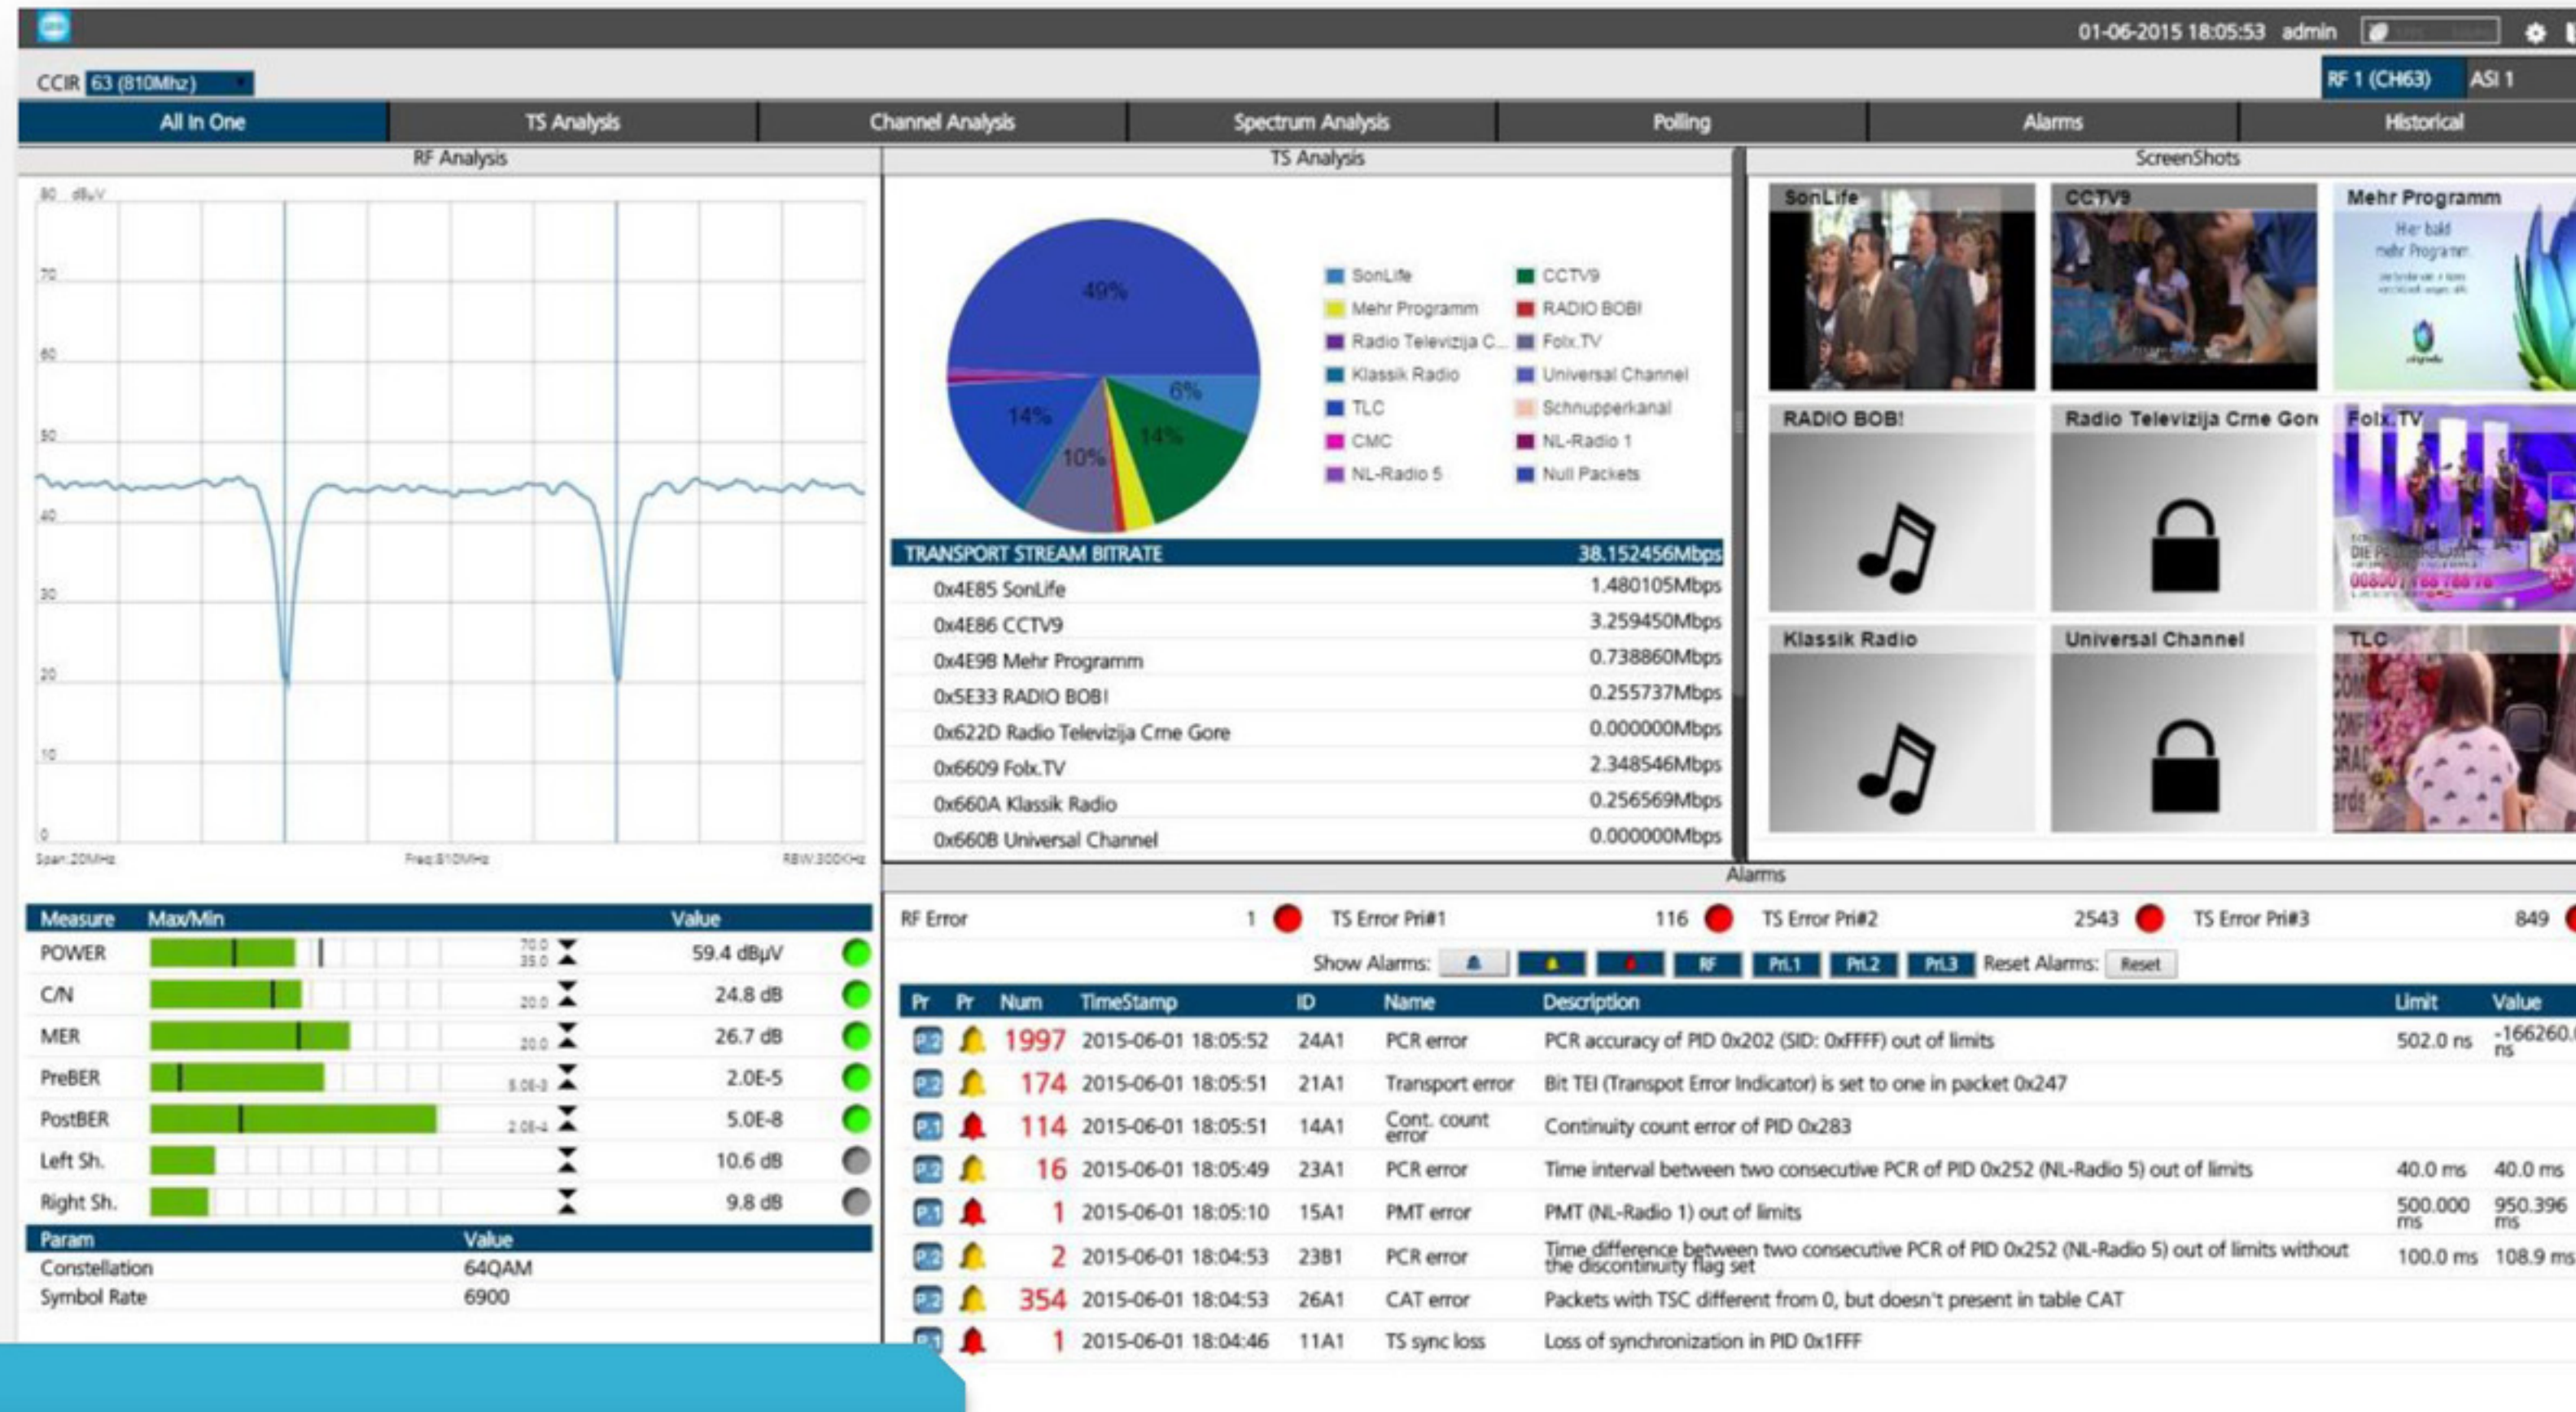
01-06-2015 18:05:53 admin

CCIR 63 (810Mhz)

RF 1 (CH63) ASI 1

All In One | TS Analysis | Channel Analysis | Spectrum Analysis | Polling | Alarms | Historical

RF Analysis

80 dBuV
70
60
50
40
30
20
10
0
Span:20MHz Freq:810MHz RBW:300KHz

| Measure | Max/Min | | Value |
|---|---|---|---|
| POWER | 70.0 35.0 | | 59.4 dBµV |
| C/N | 20.0 | | 24.8 dB |
| MER | 20.0 | | 26.7 dB |
| PreBER | 5.0E-3 | | 2.0E-5 |
| PostBER | 2.0E-4 | | 5.0E-8 |
| Left Sh. | | | 10.6 dB |
| Right Sh. | | | 9.8 dB |

| Param | Value |
|---|---|
| Constellation | 64QAM |
| Symbol Rate | 6900 |

TS Analysis

49%
6%
14%
14%
10%

SonLife
CCTV9
Mehr Programm
RADIO BOB!
Radio Televizija C...
Folx.TV
Klassik Radio
Universal Channel
TLC
Schnupperkanal
CMC
NL-Radio 1
NL-Radio 5
Null Packets

| TRANSPORT STREAM BITRATE | 38.152456Mbps |
|---|---|
| 0x4E85 SonLife | 1.480105Mbps |
| 0x4E86 CCTV9 | 3.259450Mbps |
| 0x4E98 Mehr Programm | 0.738860Mbps |
| 0x5E33 RADIO BOB! | 0.255737Mbps |
| 0x622D Radio Televizija Crne Gore | 0.000000Mbps |
| 0x6609 Folx.TV | 2.348546Mbps |
| 0x660A Klassik Radio | 0.256569Mbps |
| 0x660B Universal Channel | 0.000000Mbps |

ScreenShots

SonLife
CCTV9
Mehr Programm
Hier bald mehr Programm
RADIO BOB!
Radio Televizija Crne Gor
Folx.TV
Klassik Radio
Universal Channel
TLC

Alarms

RF Error 1 TS Error Pri#1 116 TS Error Pri#2 2543 TS Error Pri#3 849

Show Alarms: RF Pri.1 Pri.2 Pri.3 Reset Alarms: Reset

| Pr | Pr | Num | TimeStamp | ID | Name | Description | Limit | Value |
|---|---|---|---|---|---|---|---|---|
| P.2 | | 1997 | 2015-06-01 18:05:52 | 24A1 | PCR error | PCR accuracy of PID 0x202 (SID: 0xFFFF) out of limits | 502.0 ns | -166260.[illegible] ns |
| P.2 | | 174 | 2015-06-01 18:05:51 | 21A1 | Transport error | Bit TEI (Transpot Error Indicator) is set to one in packet 0x247 | | |
| P.1 | | 114 | 2015-06-01 18:05:51 | 14A1 | Cont. count error | Continuity count error of PID 0x283 | | |
| P.2 | | 16 | 2015-06-01 18:05:49 | 23A1 | PCR error | Time interval between two consecutive PCR of PID 0x252 (NL-Radio 5) out of limits | 40.0 ms | 40.0 ms |
| P.1 | | 1 | 2015-06-01 18:05:10 | 15A1 | PMT error | PMT (NL-Radio 1) out of limits | 500.000 ms | 950.396 ms |
| P.2 | | 2 | 2015-06-01 18:04:53 | 23B1 | PCR error | Time difference between two consecutive PCR of PID 0x252 (NL-Radio 5) out of limits without the discontinuity flag set | 100.0 ms | 108.9 ms |
| P.2 | | 354 | 2015-06-01 18:04:53 | 26A1 | CAT error | Packets with TSC different from 0, but doesn't present in table CAT | | |
| P.1 | | 1 | 2015-06-01 18:04:46 | 11A1 | TS sync loss | Loss of synchronization in PID 0x1FFF | | |